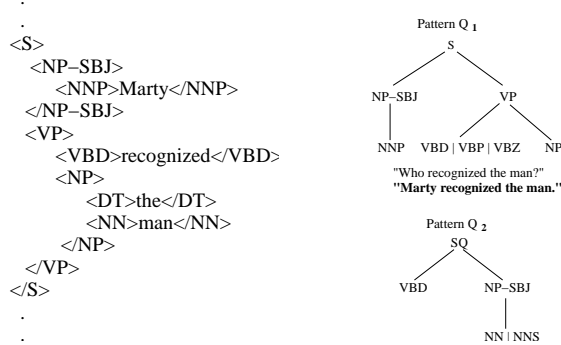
.
.
<S>
<NP–SBJ>
<NNP>Marty</NNP>
</NP–SBJ>
<VP>
<VBD>recognized</VBD>
<NP>
<DT>the</DT>
<NN>man</NN>
</NP>
</VP>
</S>
.
.

Pattern Q $_1$

S

NP–SBJ

VP

NNP

VBD | VBP | VBZ

NP

"Who recognized the man?"

**"Marty recognized the man."**

Pattern Q $_2$

SQ

VBD

NP–SBJ

NN | NNS